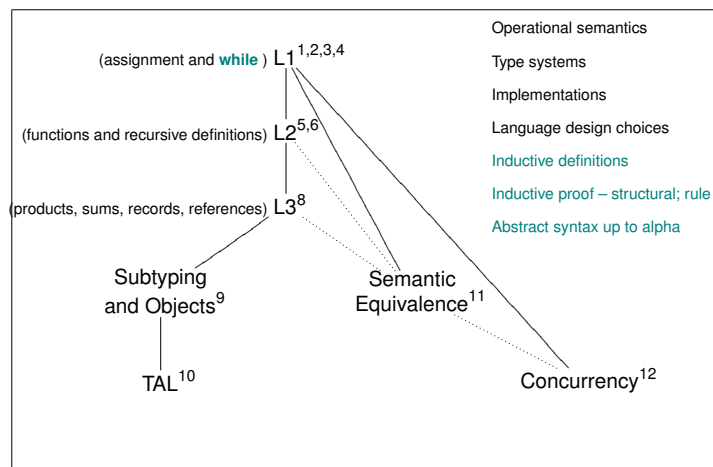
(assignment and **while** ) L1$^{1,2,3,4}$

(functions and recursive definitions) L2$^{5,6}$

(products, sums, records, references) L3$^{8}$

Subtyping and Objects$^{9}$

TAL$^{10}$

Semantic Equivalence$^{11}$

Concurrency$^{12}$

Operational semantics

Type systems

Implementations

Language design choices

Inductive definitions

Inductive proof – structural; rule

Abstract syntax up to alpha